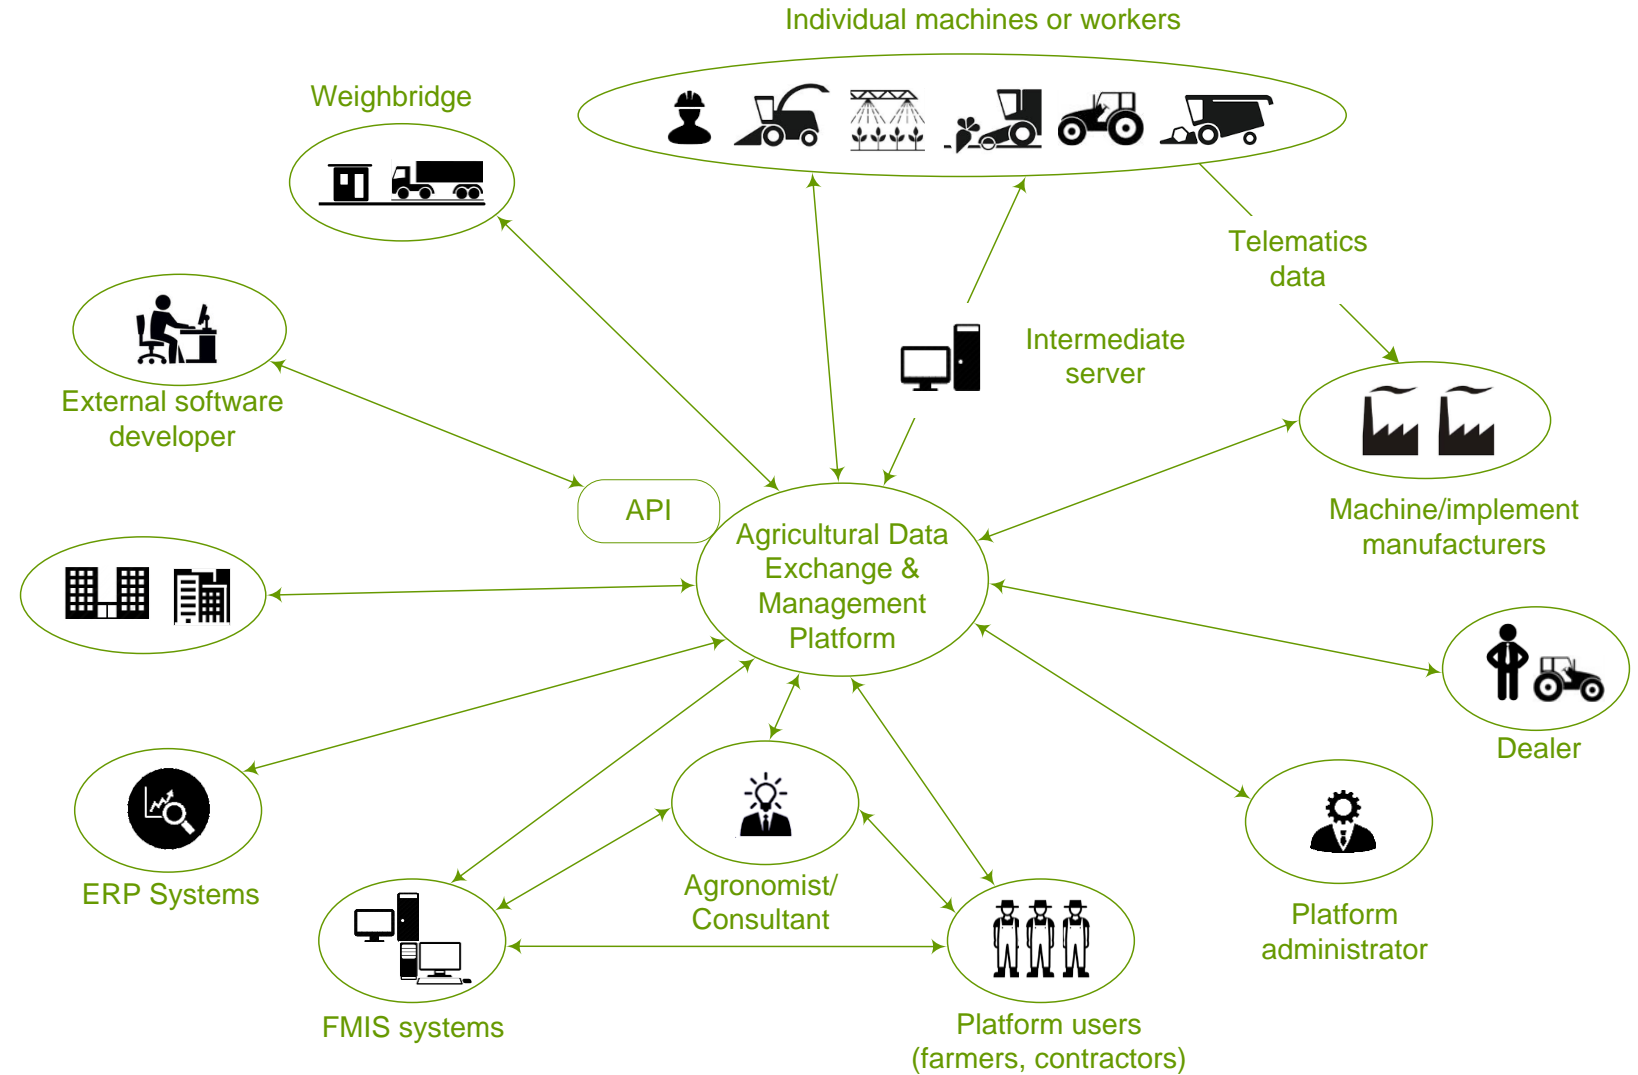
Individual machines or workers

Weighbridge

Telematics data

Intermediate server

External software developer

API

Agricultural Data Exchange & Management Platform

Machine/implement manufacturers

Dealer

ERP Systems

Agronomist/ Consultant

Platform administrator

FMIS systems

Platform users (farmers, contractors)